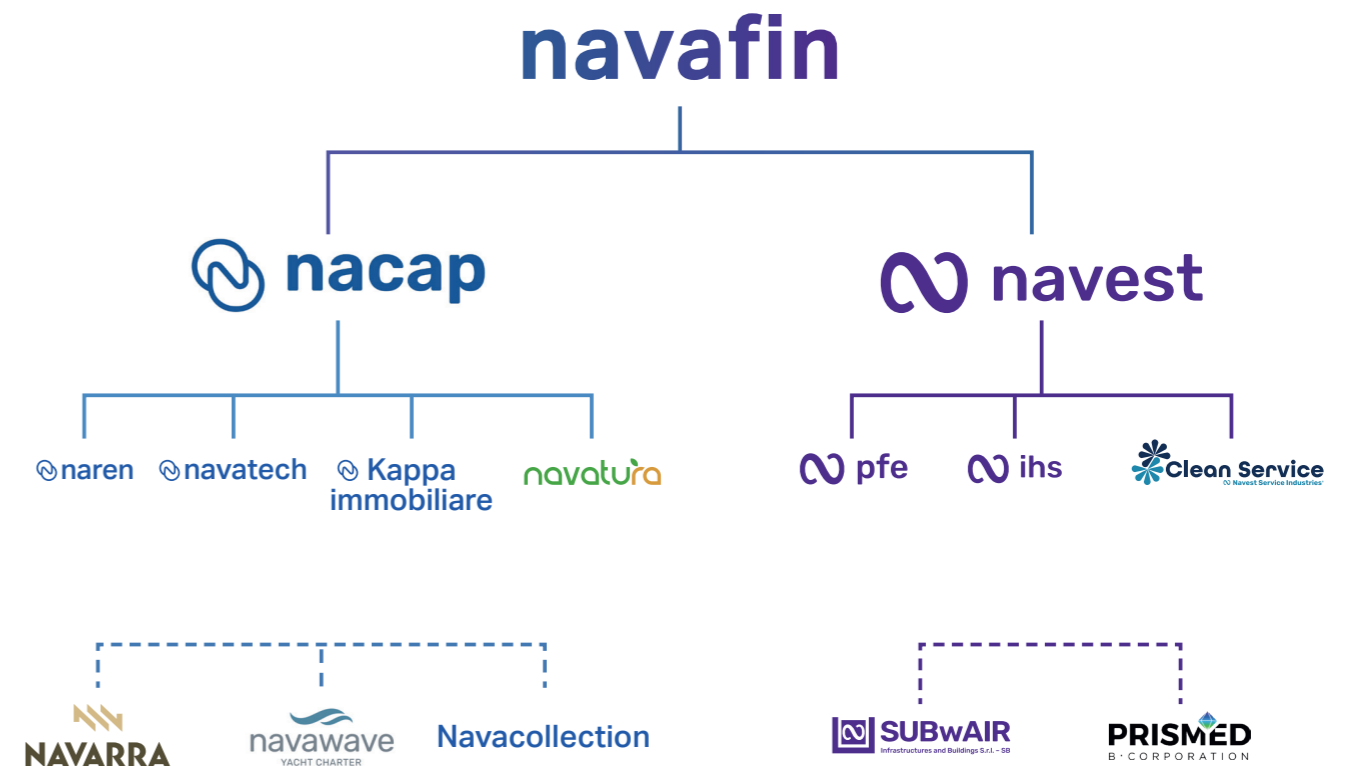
navafin

nacap

navest

naren

navatech

Kappa immobiliare

navatura

pfe

ihs

Clean Service
Navest Service Industries

NAVARRA

navawave
YACHT CHARTER

Navacollection

SUBwAIR
Infrastructures and Buildings S.r.l. – SB

PRISMED
B·CORPORATION